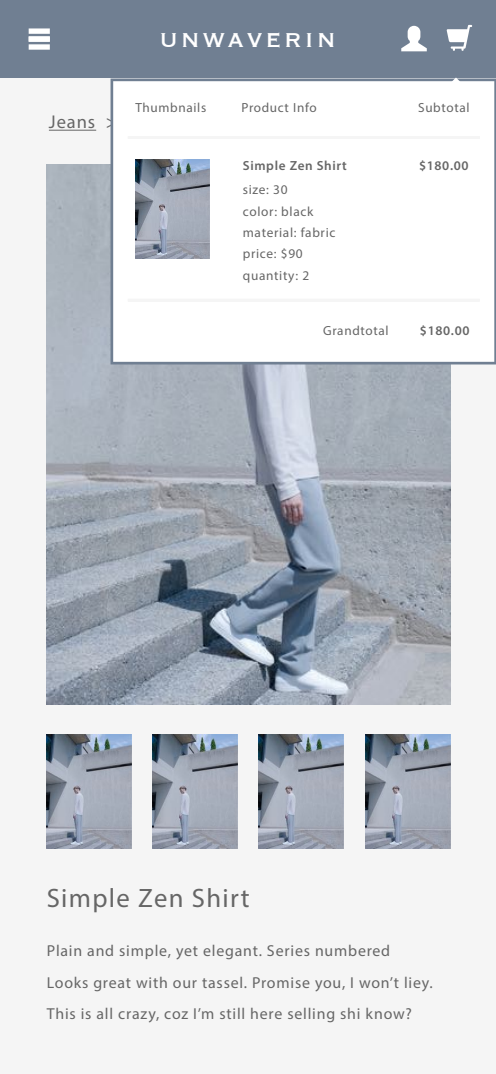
UNWAVERIN

Jeans >

| Thumbnails | Product Info | Subtotal |
|---|---|---|
| | Simple Zen Shirt<br>size: 30<br>color: black<br>material: fabric<br>price: $90<br>quantity: 2 | $180.00 |
| | Grandtotal | $180.00 |

Simple Zen Shirt

Plain and simple, yet elegant. Series numbered
Looks great with our tassel. Promise you, I won't liey.
This is all crazy, coz I'm still here selling shi know?